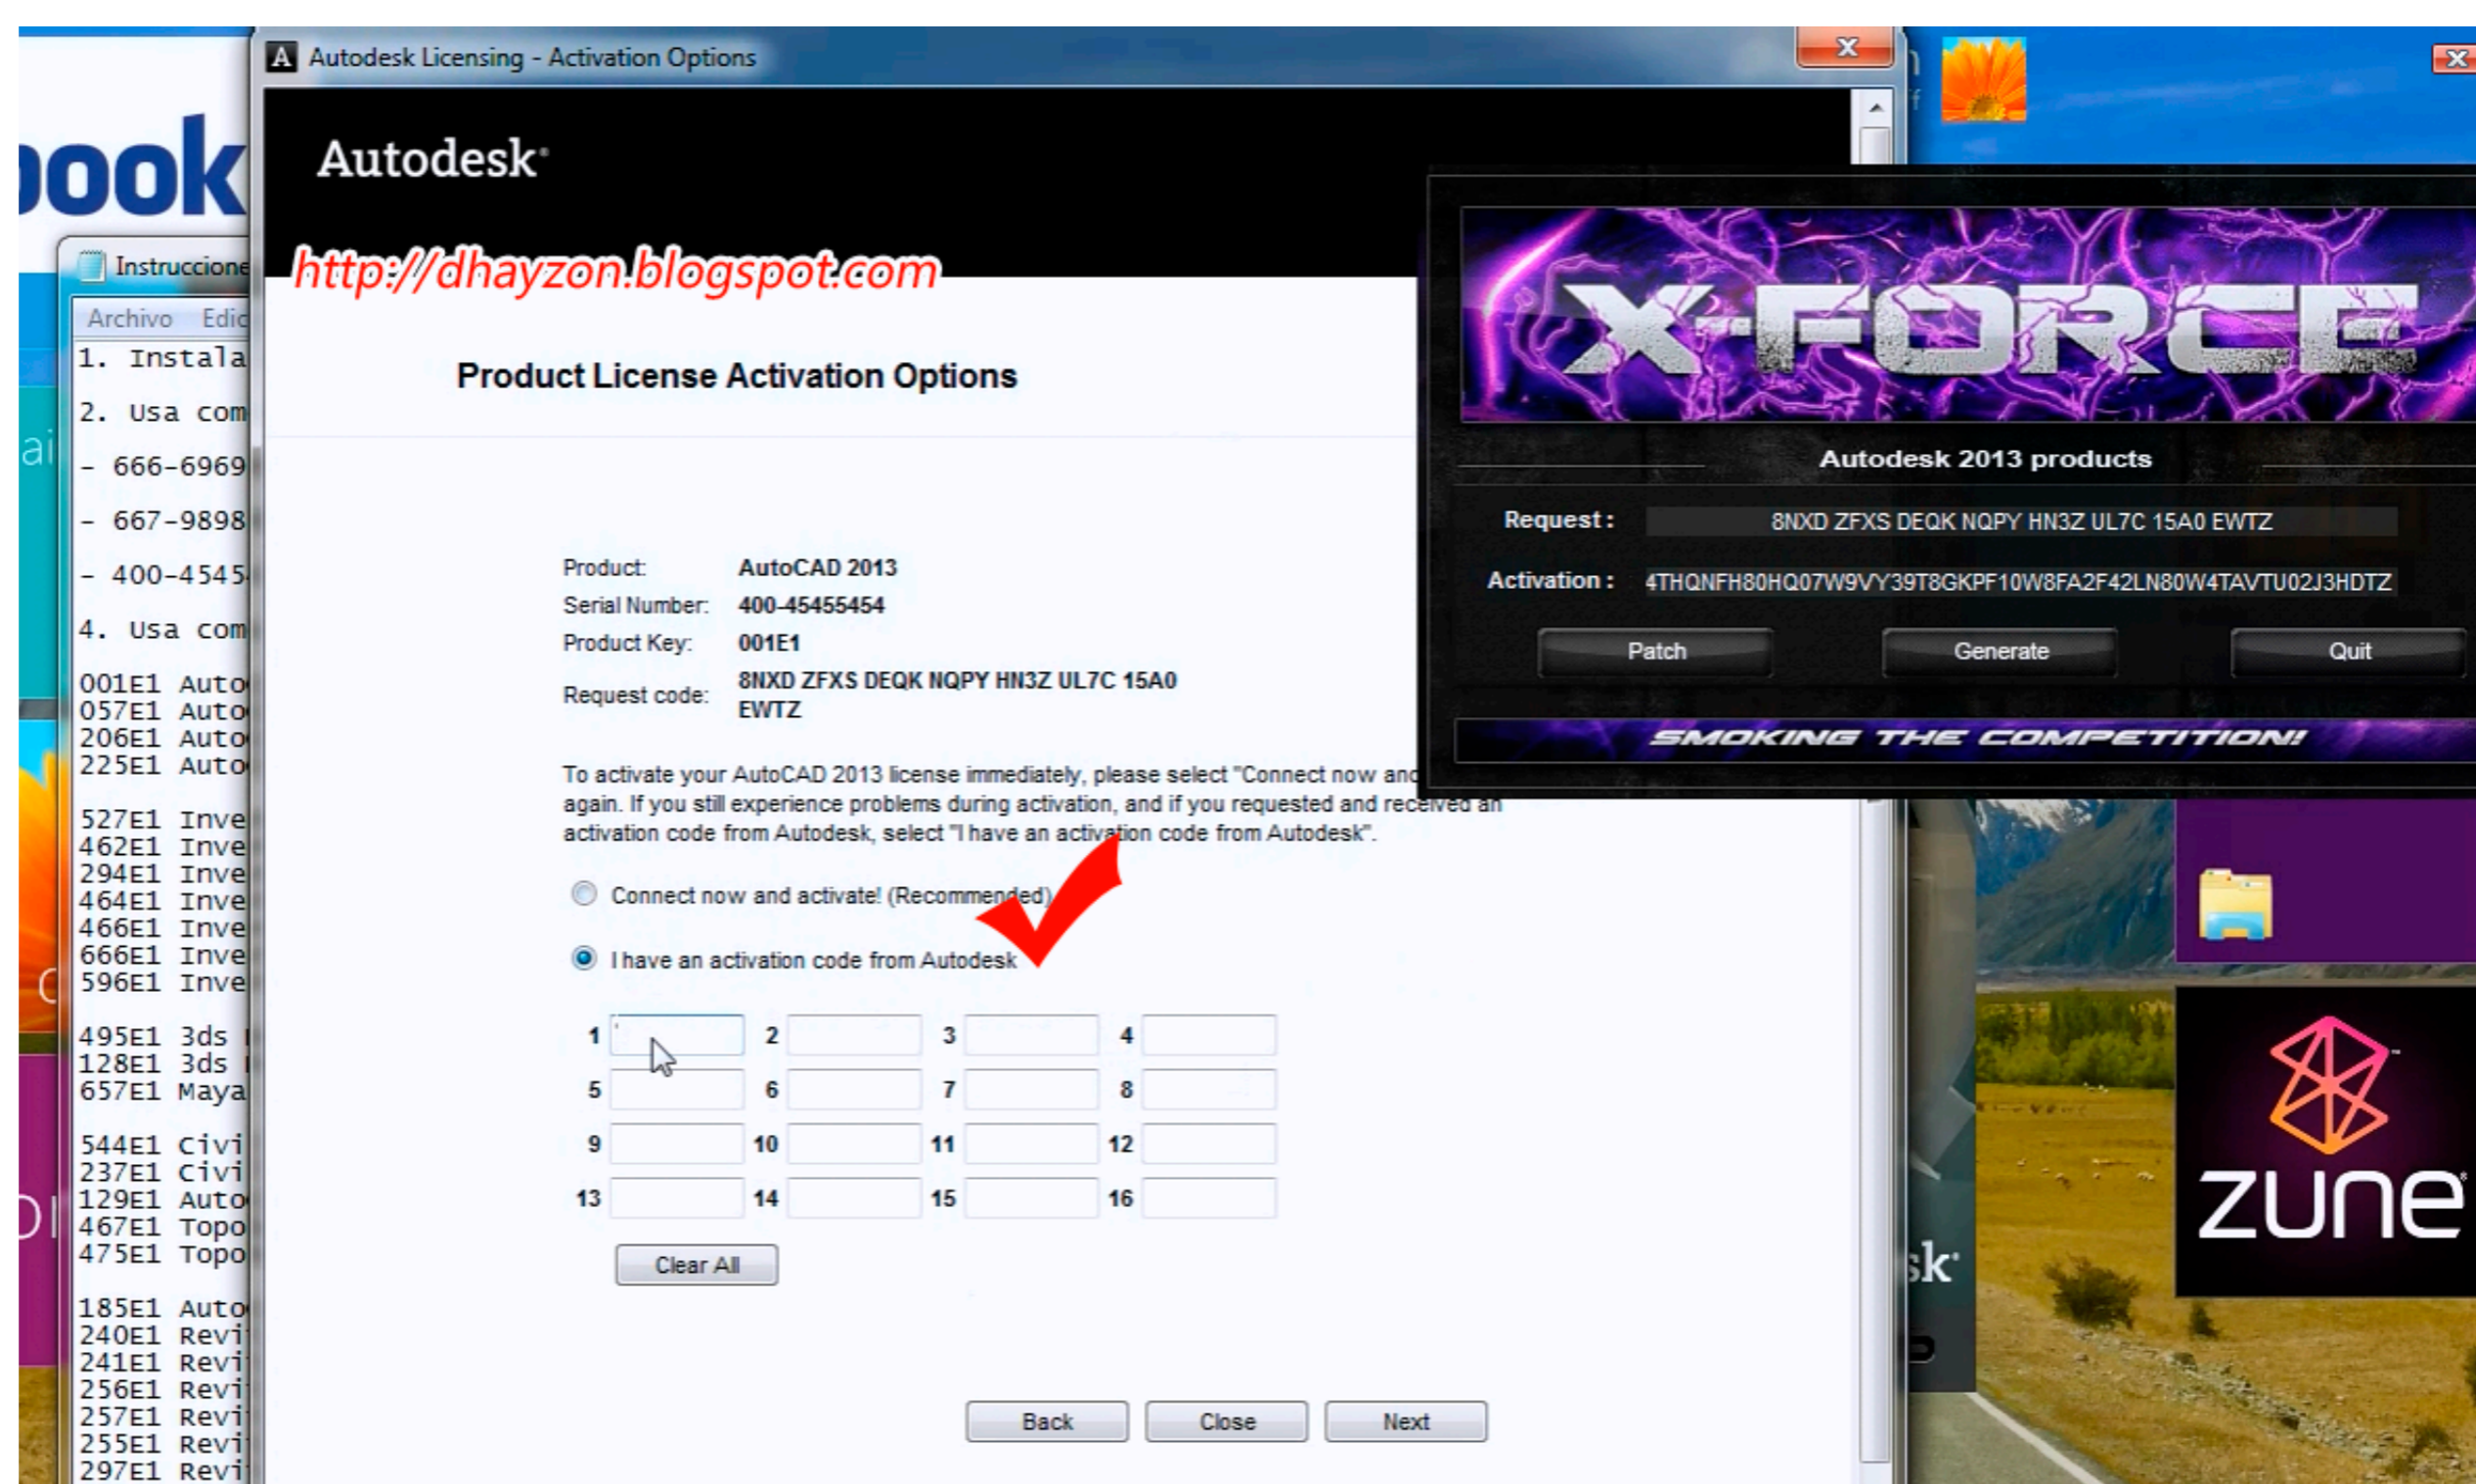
ook

Instruccione

Archivo Edic

1. Instala

2. Usa com

- 666-6969

- 667-9898

- 400-4545

4. Usa com

001E1 Auto
057E1 Auto
206E1 Auto
225E1 Auto

527E1 Inve
462E1 Inve
294E1 Inve
464E1 Inve
466E1 Inve
666E1 Inve
596E1 Inve

495E1 3ds
128E1 3ds
657E1 Maya

544E1 Civi
237E1 Civi
129E1 Auto
467E1 Topo
475E1 Topo

185E1 Auto
240E1 Revi
241E1 Revi
256E1 Revi
257E1 Revi
255E1 Revi
297E1 Revi

Autodesk Licensing - Activation Options

Autodesk

http://dhayzon.blogspot.com

Product License Activation Options

| Product: | AutoCAD 2013 |
|---|---|
| Serial Number: | 400-45455454 |
| Product Key: | 001E1 |
| Request code: | 8NXD ZFXS DEQK NQPY HN3Z UL7C 15A0 EWTZ |

To activate your AutoCAD 2013 license immediately, please select "Connect now and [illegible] again. If you still experience problems during activation, and if you requested and received an activation code from Autodesk, select "I have an activation code from Autodesk".

Connect now and activate! (Recommended)

I have an activation code from Autodesk

1 2 3 4
5 6 7 8
9 10 11 12
13 14 15 16

Clear All

Back Close Next

X-FORCE

Autodesk 2013 products

Request : 8NXD ZFXS DEQK NQPY HN3Z UL7C 15A0 EWTZ

Activation : 4THQNFH80HQ07W9VY39T8GKPF10W8FA2F42LN80W4TAVTU02J3HDTZ

Patch Generate Quit

SMOKING THE COMPETITION!

zune